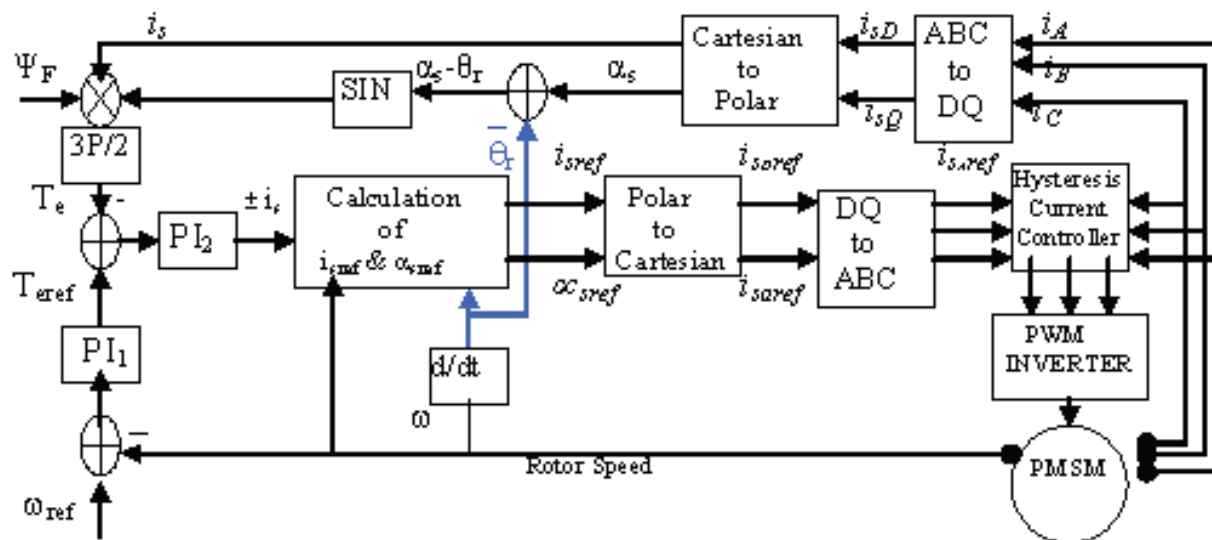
$i_s$

$\Psi_F$

SIN

$\alpha_s - \theta_r$

$\alpha_s$

Cartesian to Polar

$i_{sD}$

$i_{sQ}$

ABC to DQ

$i_A$

$i_B$

$i_C$

3P/2

$\bar{\theta}_r$

$i_{sref}$

$i_{saref}$

$i_{s,ref}$

$T_e$

-

PI$_2$

$\pm i_s$

Calculation of $i_{sref}$ & $\alpha_{sref}$

Polar to Cartesian

DQ to ABC

Hysteresis Current Controller

$T_{eref}$

$\alpha_{sref}$

$i_{saref}$

PI$_1$

d/dt

PWM INVERTER

$\omega$

Rotor Speed

PMSM

$\omega_{ref}$